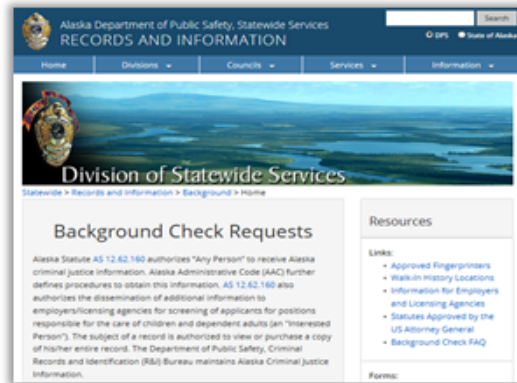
Alaska Department of Public Safety, Statewide Services
RECORDS AND INFORMATION

Search
DPS State of Alaska

Home | Divisions | Councils | Services | Information

Division of Statewide Services

Statewide > Records and Information > Background > Home

Background Check Requests

Alaska Statute AS 12.62.160 authorizes "Any Person" to receive Alaska criminal justice information. Alaska Administrative Code (AAC) further defines procedures to obtain this information. AS 12.62.160 also authorizes the dissemination of additional information to employers/licensing agencies for screening of applicants for positions responsible for the care of children and dependent adults (an "Interested Person"). The subject of a record is authorized to view or purchase a copy of his/her entire record. The Department of Public Safety, Criminal Records and Identification (R&I) Bureau maintains Alaska Criminal Justice Information.

Resources

Links:
- Approved Fingerprinters
- Walk-in History Locations
- Information for Employers and Licensing Agencies
- Statutes Approved by the US Attorney General
- Background Check FAQ

Forms: